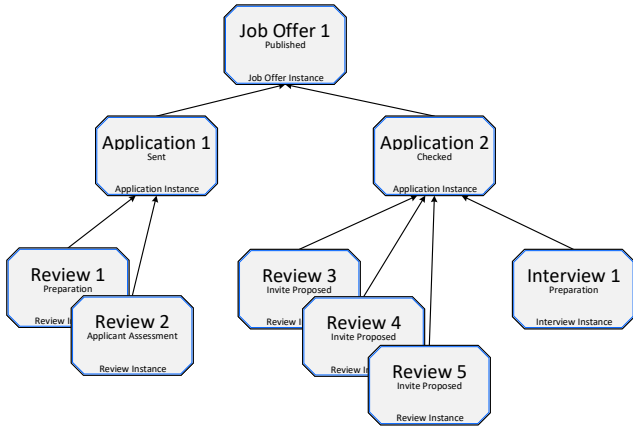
Job Offer 1
Published
Job Offer Instance

Application 1
Sent
Application Instance

Application 2
Checked
Application Instance

Review 1
Preparation
Review In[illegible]

Review 2
Applicant Assessment
Review Instance

Review 3
Invite Proposed
Review In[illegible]

Review 4
Invite Proposed
Review In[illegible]

Review 5
Invite Proposed
Review Instance

Interview 1
Preparation
Interview Instance